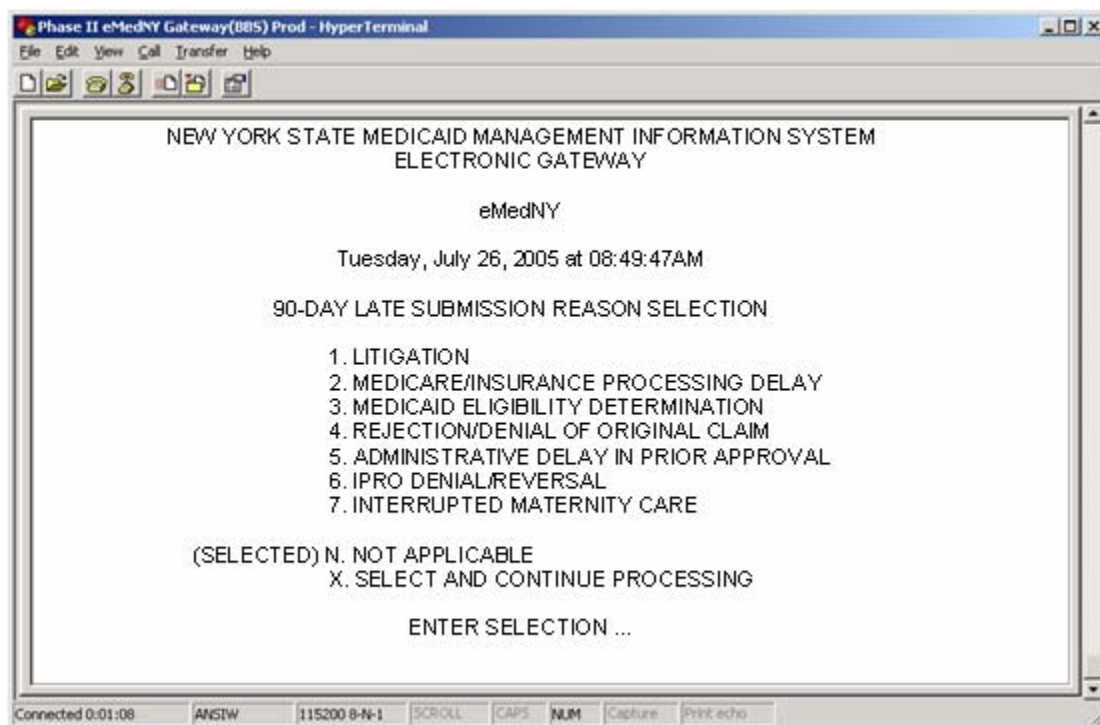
Phase II eMedNY Gateway(BBS) Prod - HyperTerminal
File Edit View Call Transfer Help

NEW YORK STATE MEDICAID MANAGEMENT INFORMATION SYSTEM
ELECTRONIC GATEWAY

eMedNY

Tuesday, July 26, 2005 at 08:49:47AM

90-DAY LATE SUBMISSION REASON SELECTION

1. LITIGATION
2. MEDICARE/INSURANCE PROCESSING DELAY
3. MEDICAID ELIGIBILITY DETERMINATION
4. REJECTION/DENIAL OF ORIGINAL CLAIM
5. ADMINISTRATIVE DELAY IN PRIOR APPROVAL
6. IPRO DENIAL/REVERSAL
7. INTERRUPTED MATERNITY CARE

(SELECTED) N. NOT APPLICABLE
X. SELECT AND CONTINUE PROCESSING

ENTER SELECTION ...

Connected 0:01:08 ANSIW 115200 8-N-1 SCROLL CAPS NUM Capture Print echo